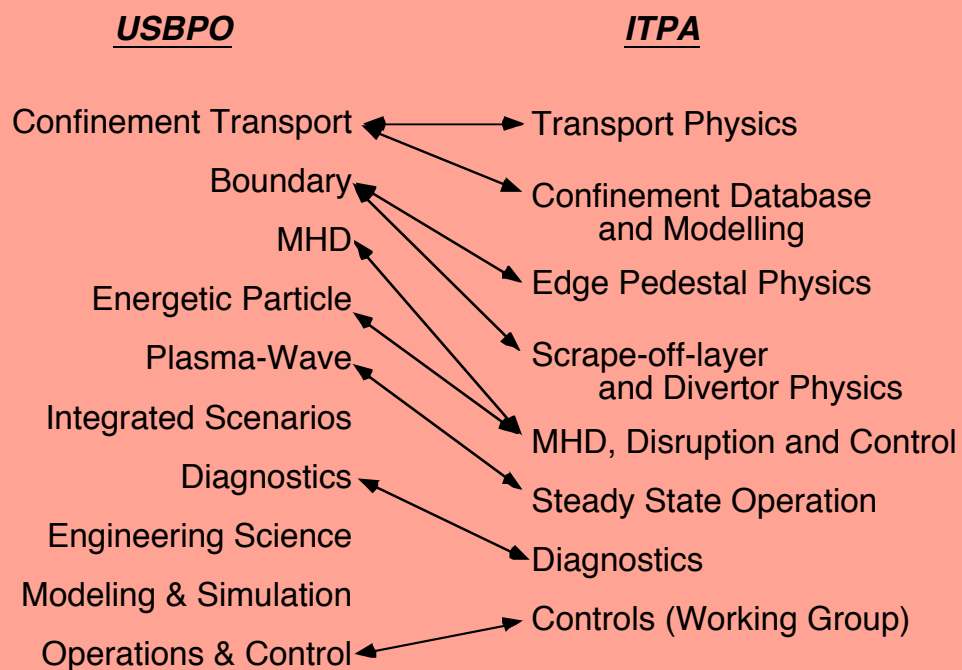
USBPO

Confinement Transport
Boundary
MHD
Energetic Particle
Plasma-Wave
Integrated Scenarios
Diagnostics
Engineering Science
Modeling & Simulation
Operations & Control

ITPA

Transport Physics
Confinement Database and Modelling
Edge Pedestal Physics
Scrape-off-layer and Divertor Physics
MHD, Disruption and Control
Steady State Operation
Diagnostics
Controls (Working Group)